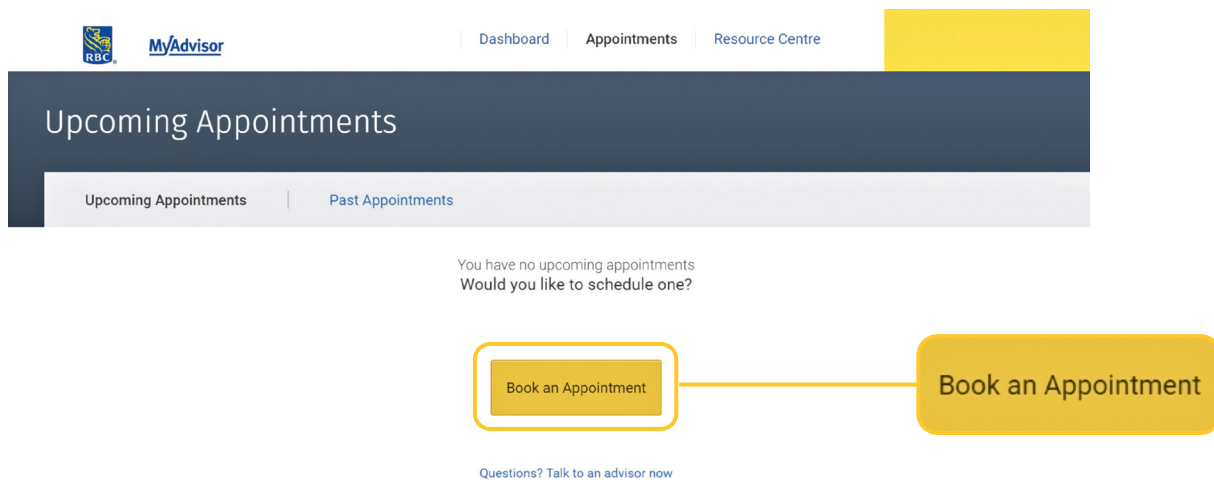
RBC

MyAdvisor

Dashboard Appointments Resource Centre

Upcoming Appointments

Upcoming Appointments Past Appointments

You have no upcoming appointments
Would you like to schedule one?

Book an Appointment

Book an Appointment

Questions? Talk to an advisor now